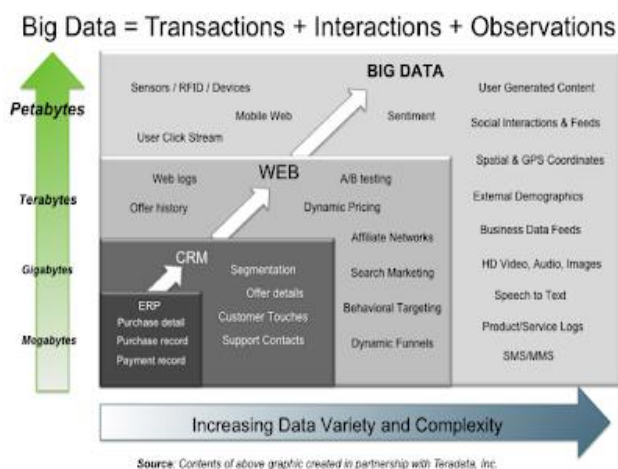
Big Data = Transactions + Interactions + Observations

Petabytes

Terabytes

Gigabytes

Megabytes

BIG DATA

Sensors / RFID / Devices

Mobile Web

User Click Stream

Sentiment

User Generated Content

Social Interactions & Feeds

Spatial & GPS Coordinates

External Demographics

Business Data Feeds

HD Video, Audio, Images

Speech to Text

Product/Service Logs

SMS/MMS

WEB

Web logs

Offer history

A/B testing

Dynamic Pricing

Affiliate Networks

Search Marketing

Behavioral Targeting

Dynamic Funnels

CRM

Segmentation

Offer details

Customer Touches

Support Contacts

ERP

Purchase detail

Purchase record

Payment record

Increasing Data Variety and Complexity

Source: Contents of above graphic created in partnership with Teradata, Inc.